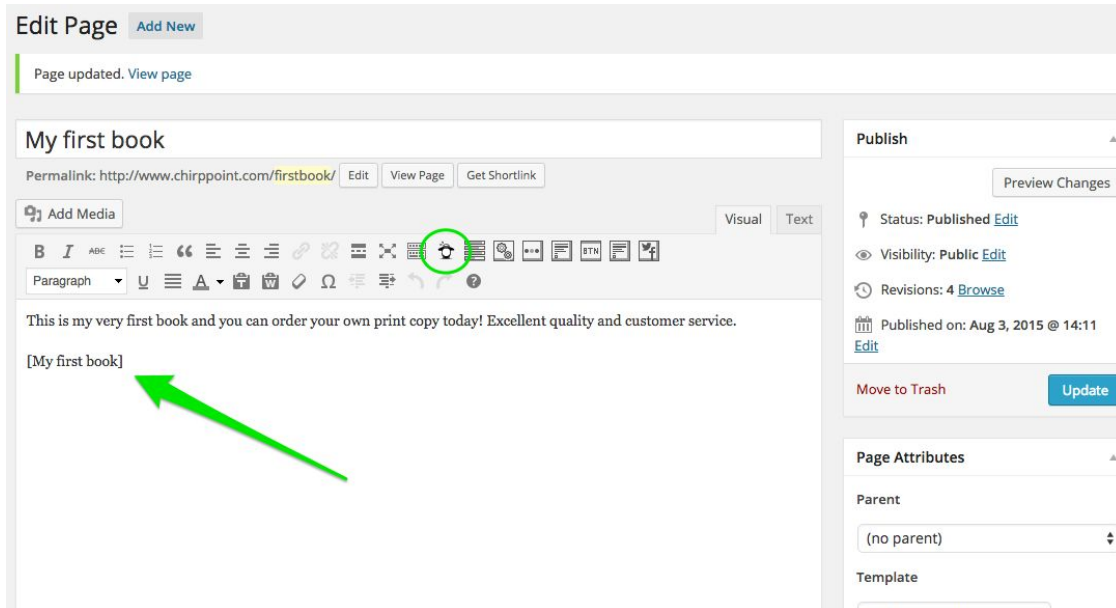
Edit Page Add New

Page updated. View page

My first book

Permalink: http://www.chirppoint.com/firstbook/ Edit View Page Get Shortlink

Add Media

Visual Text

Paragraph

BTN

This is my very first book and you can order your own print copy today! Excellent quality and customer service.

[My first book]

Publish

Preview Changes

Status: Published Edit

Visibility: Public Edit

Revisions: 4 Browse

Published on: Aug 3, 2015 @ 14:11 Edit

Move to Trash

Update

Page Attributes

Parent

(no parent)

Template